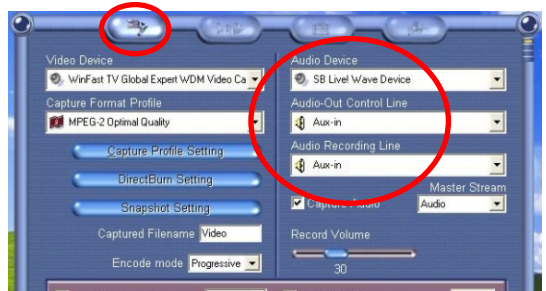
Video Device
WinFast TV Global Expert WDM Video Ca
Capture Format Profile
MPEG-2 Optimal Quality
Capture Profile Setting
DirectBurn Setting
Snapshot Setting
Captured Filename Video
Encode mode Progressive

Audio Device
SB Live! Wave Device
Audio-Out Control Line
Aux-in
Audio Recording Line
Aux-in
Master Stream
Capture Audio
Audio
Record Volume
30